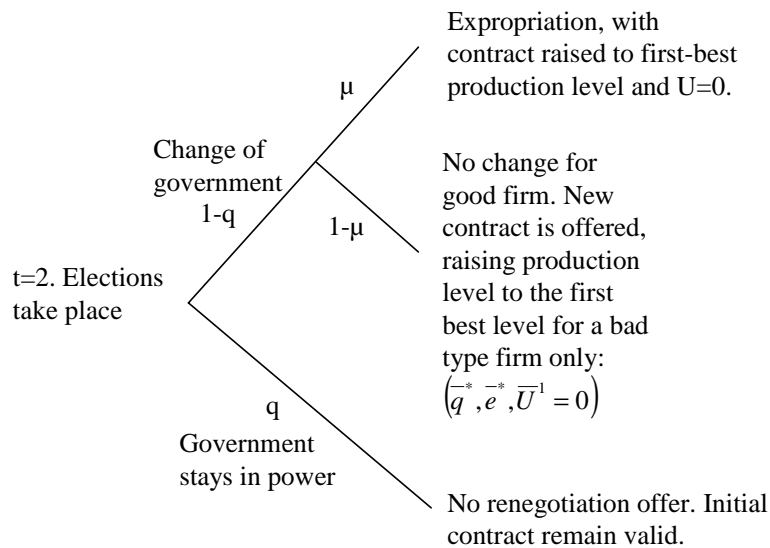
t=2. Elections take place

Change of government
1-q

μ

Expropriation, with contract raised to first-best production level and U=0.

1-μ

No change for good firm. New contract is offered, raising production level to the first best level for a bad type firm only: $\left(\overline{q}^{*}, \overline{e}^{*}, \overline{U}^{1} = 0\right)$

q
Government stays in power

No renegotiation offer. Initial contract remain valid.